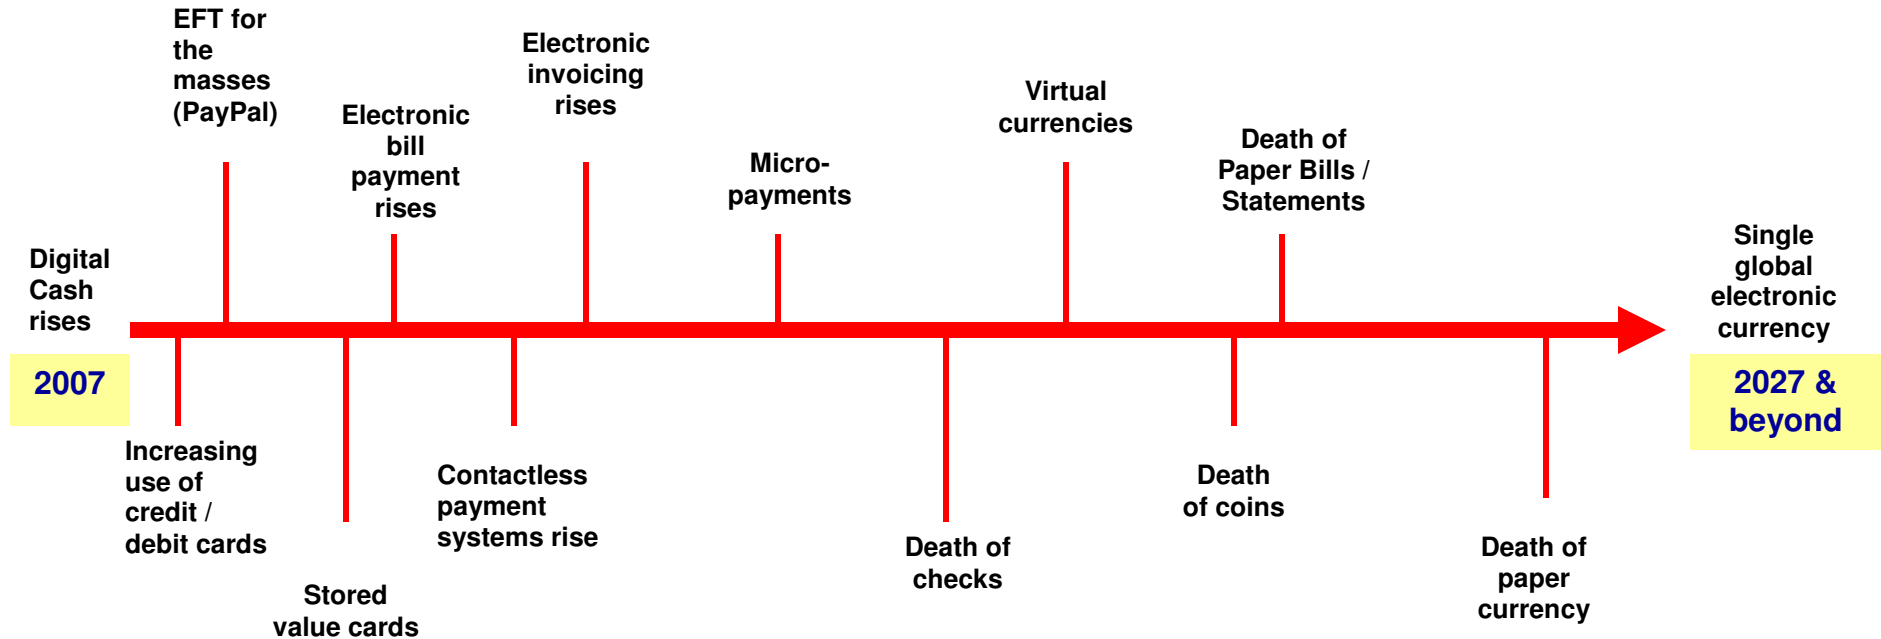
Digital Cash rises

2007

EFT for the masses (PayPal)

Increasing use of credit / debit cards

Electronic bill payment rises

Stored value cards

Contactless payment systems rise

Electronic invoicing rises

Micro-payments

Death of checks

Virtual currencies

Death of coins

Death of Paper Bills / Statements

Death of paper currency

Single global electronic currency

2027 & beyond